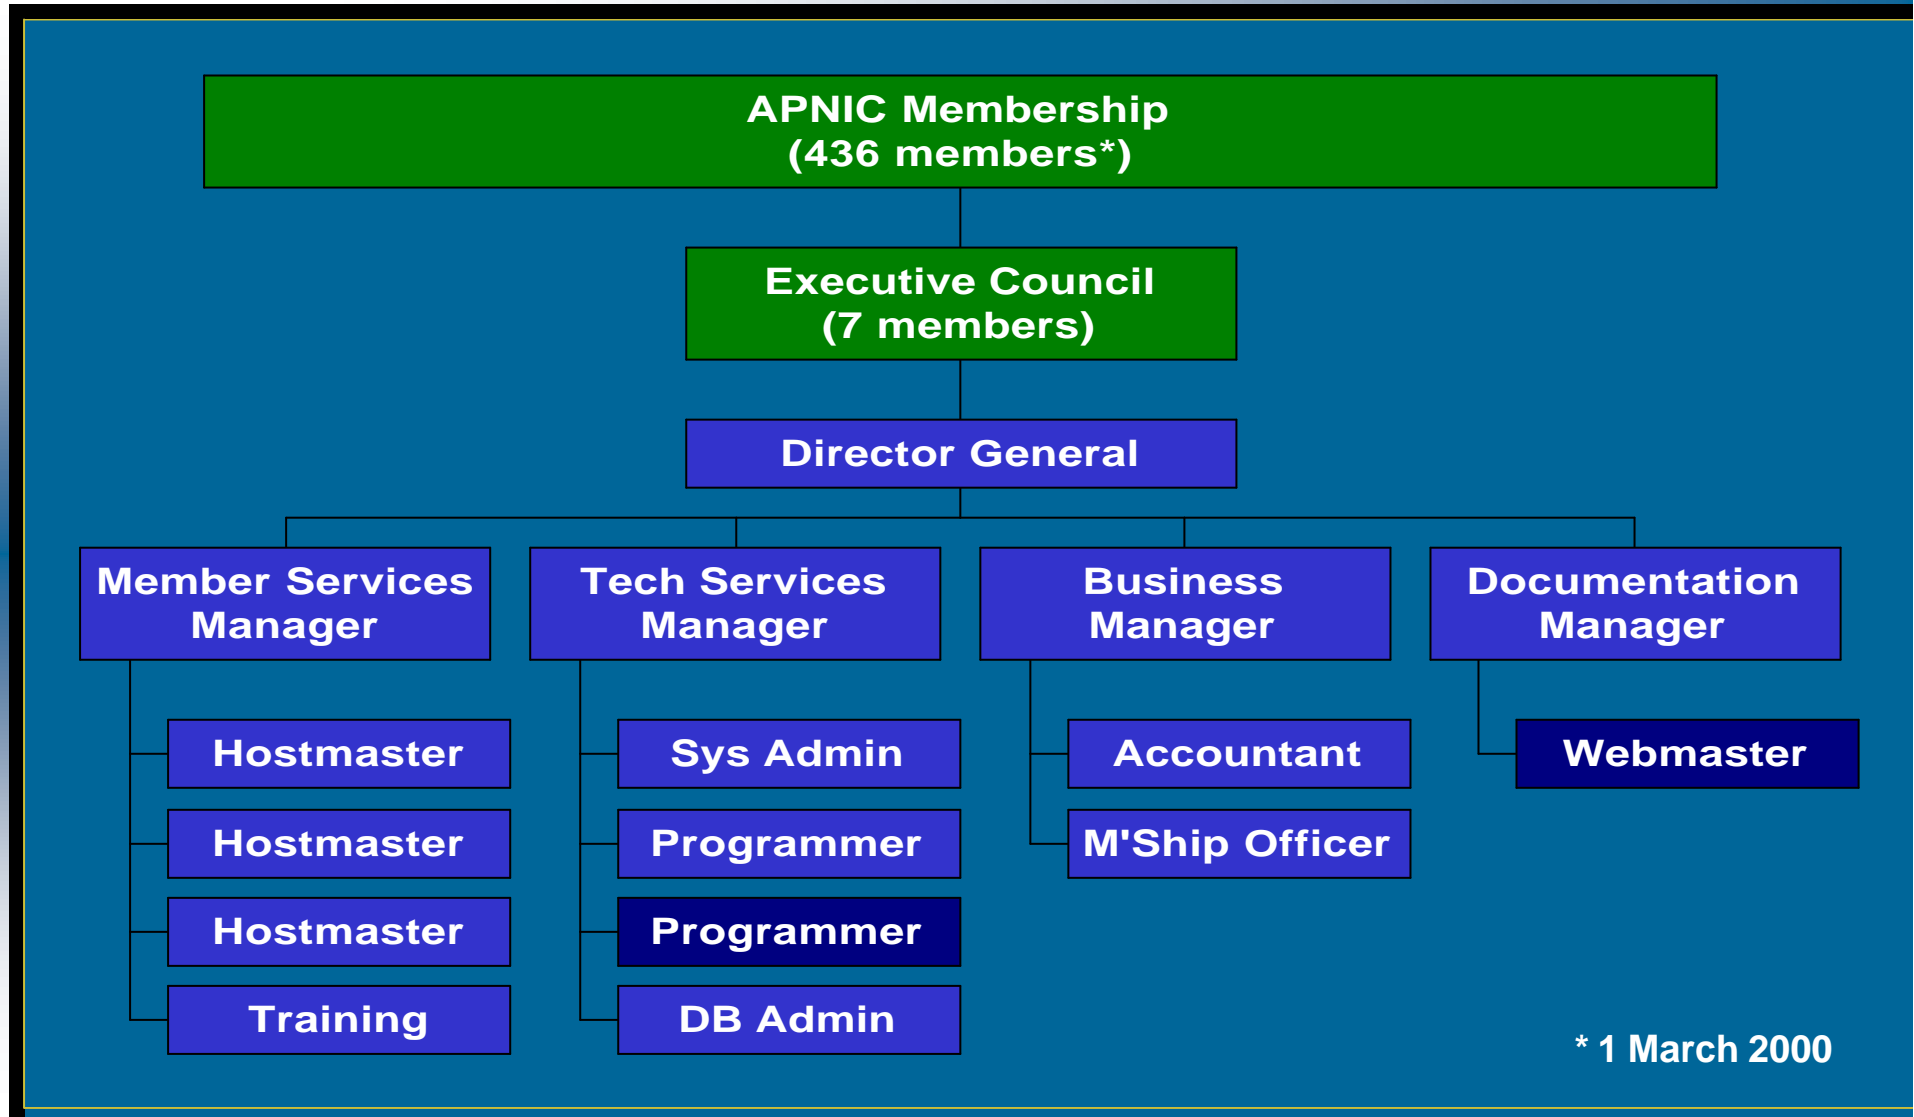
APNIC Membership
(436 members*)

Executive Council
(7 members)

Director General

Member Services Manager

Hostmaster

Hostmaster

Hostmaster

Training

Tech Services Manager

Sys Admin

Programmer

Programmer

DB Admin

Business Manager

Accountant

M'Ship Officer

Documentation Manager

Webmaster

* 1 March 2000